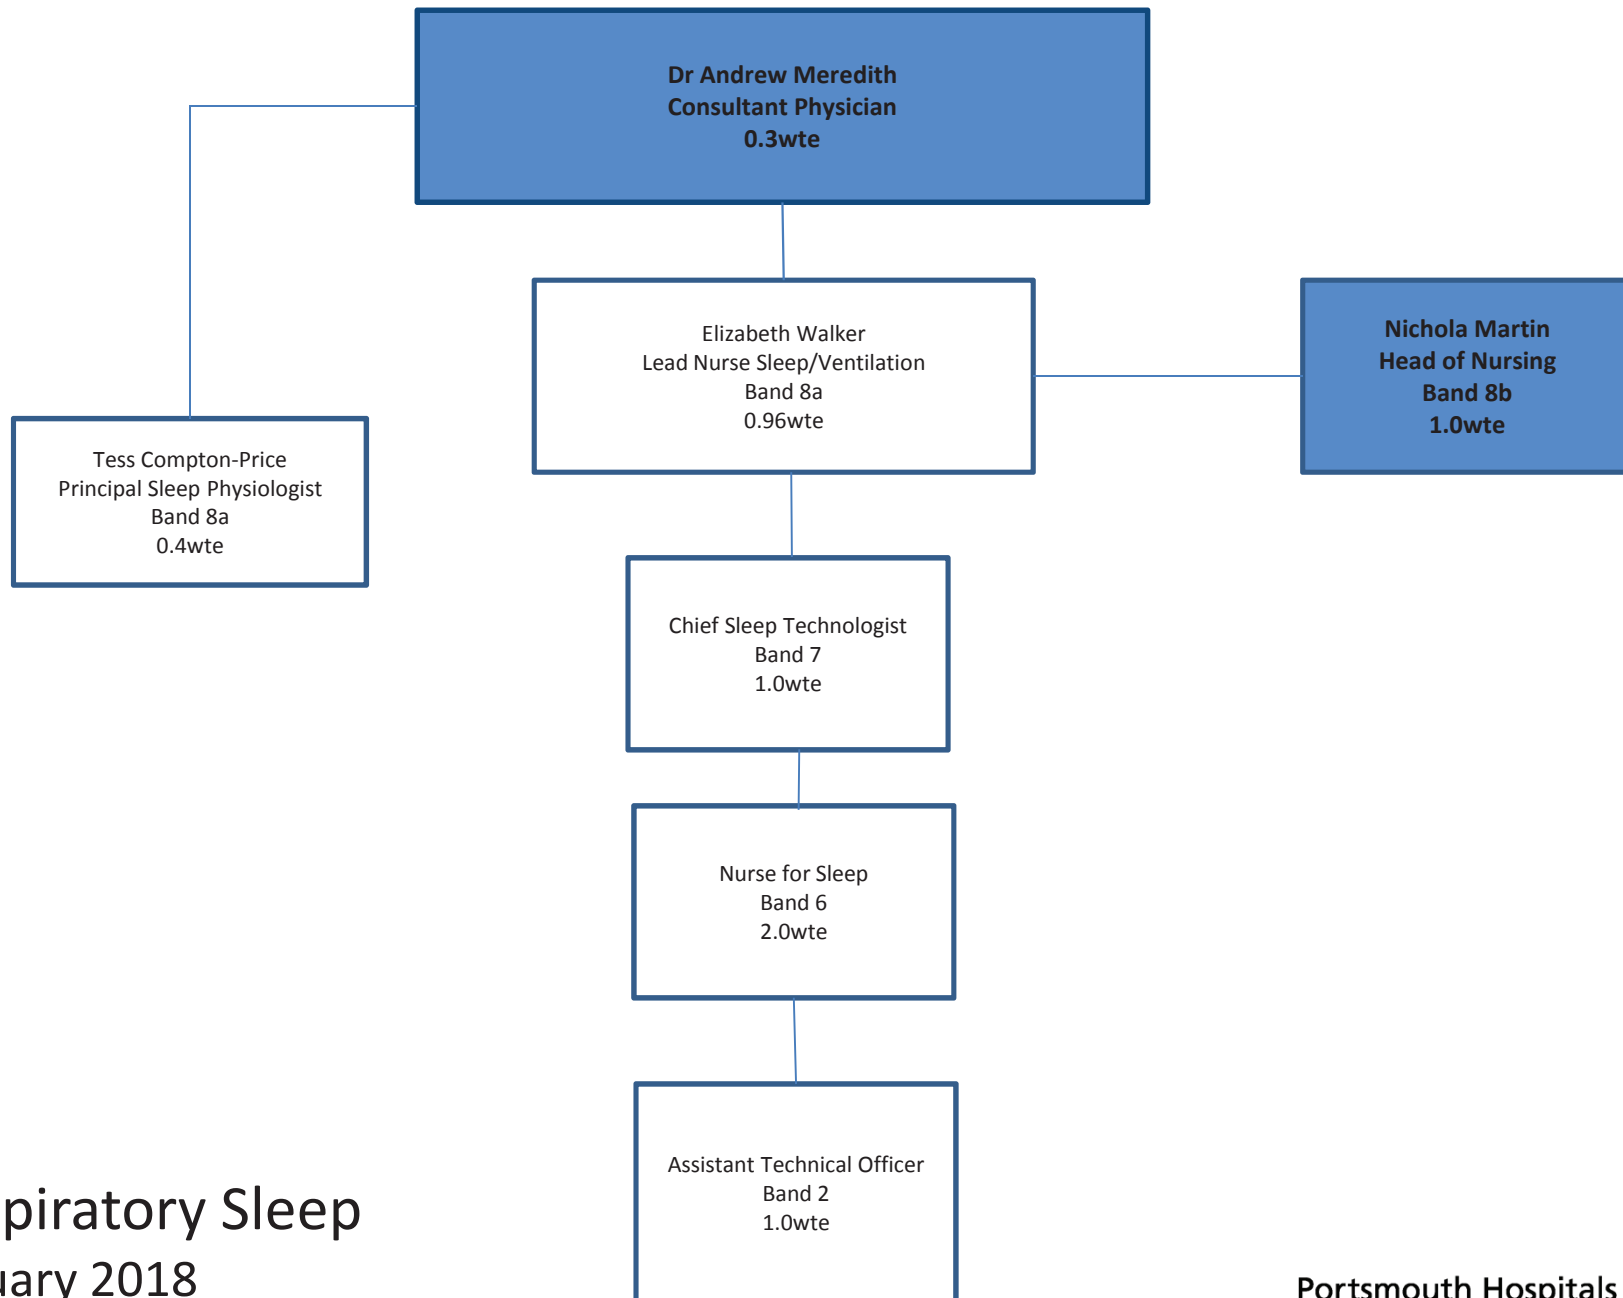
Dr Andrew Meredith
Consultant Physician
0.3wte

Elizabeth Walker
Lead Nurse Sleep/Ventilation
Band 8a
0.96wte

Nichola Martin
Head of Nursing
Band 8b
1.0wte

Tess Compton-Price
Principal Sleep Physiologist
Band 8a
0.4wte

Chief Sleep Technologist
Band 7
1.0wte

Nurse for Sleep
Band 6
2.0wte

Assistant Technical Officer
Band 2
1.0wte

piratory Sleep
uary 2018

Portsmouth Hospitals